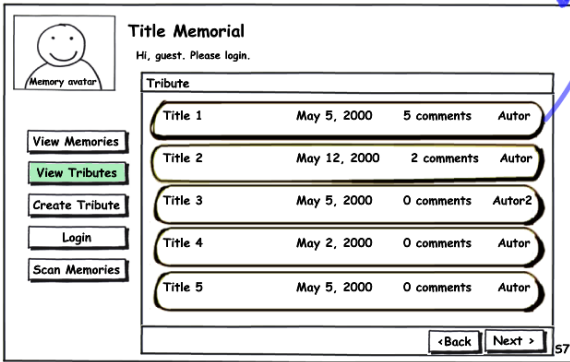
Memory avatar

Title Memorial

Hi, guest. Please login.

View Memories

View Tributes

Create Tribute

Login

Scan Memories

Tribute

| Title 1 | May 5, 2000 | 5 comments | Autor |
|---|---|---|---|
| Title 2 | May 12, 2000 | 2 comments | Autor |
| Title 3 | May 5, 2000 | 0 comments | Autor2 |
| Title 4 | May 2, 2000 | 0 comments | Autor |
| Title 5 | May 5, 2000 | 0 comments | Autor |

<Back

Next >

S7